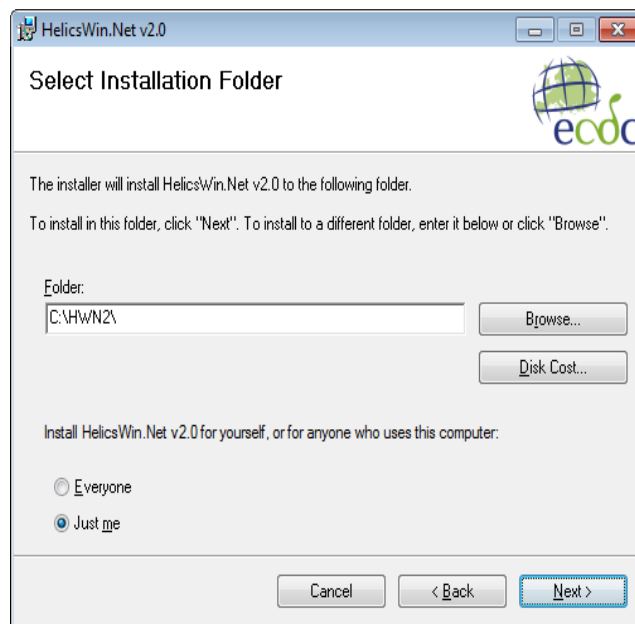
HelicsWin.Net v2.0

Select Installation Folder

ecdc

The installer will install HelicsWin.Net v2.0 to the following folder.

To install in this folder, click "Next". To install to a different folder, enter it below or click "Browse".

Folder:

C:\HWN2\

Browse...

Disk Cost...

Install HelicsWin.Net v2.0 for yourself, or for anyone who uses this computer:

Everyone

Just me

Cancel

< Back

Next >